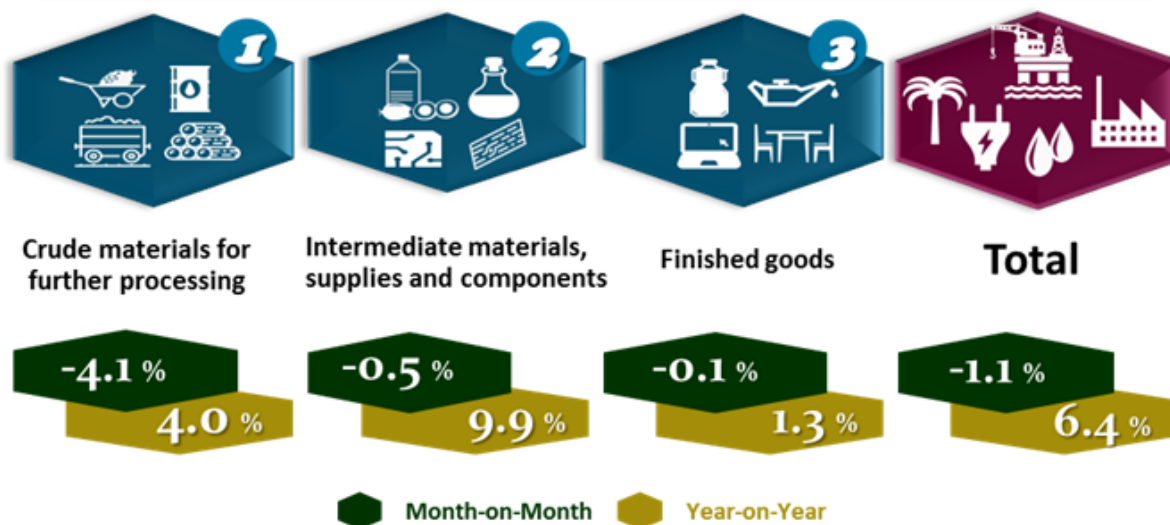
1

2

3

Crude materials for further processing

Intermediate materials, supplies and components

Finished goods

Total

-4.1 %

4.0 %

-0.5 %

9.9 %

-0.1 %

1.3 %

-1.1 %

6.4 %

Month-on-Month

Year-on-Year